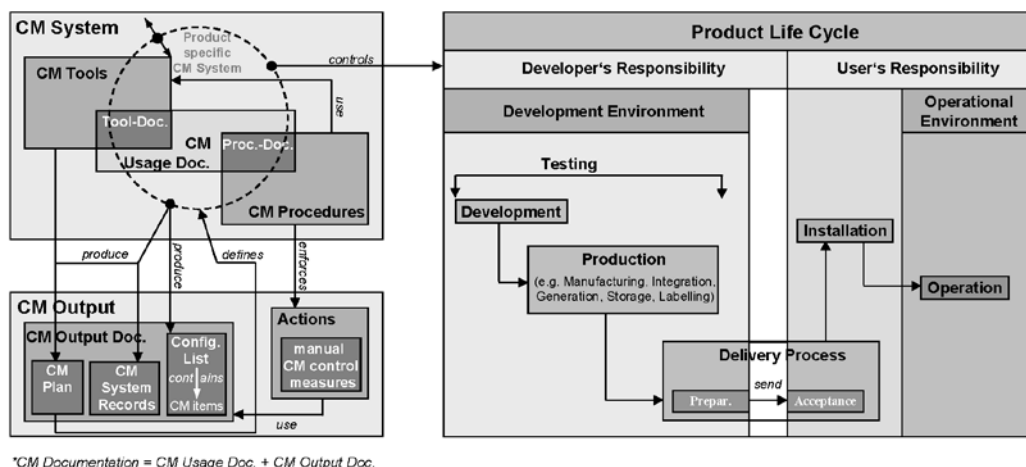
CM System

Product specific CM System

controls

CM Tools

use

Tool-Doc.

CM Usage Doc.

Proc.-Doc.

CM Procedures

produce

produce

defines

enforces

CM Output

CM Output Doc.

CM Plan

CM System Records

Config. List

contains

CM items

Actions

manual CM control measures

use

Product Life Cycle

Developer's Responsibility

User's Responsibility

Development Environment

Operational Environment

Testing

Development

Production

(e.g. Manufacturing, Integration, Generation, Storage, Labelling)

Installation

Operation

Delivery Process

send

Prepar.

Acceptance

*CM Documentetion = CM Usage Doc. + CM Output Doc.